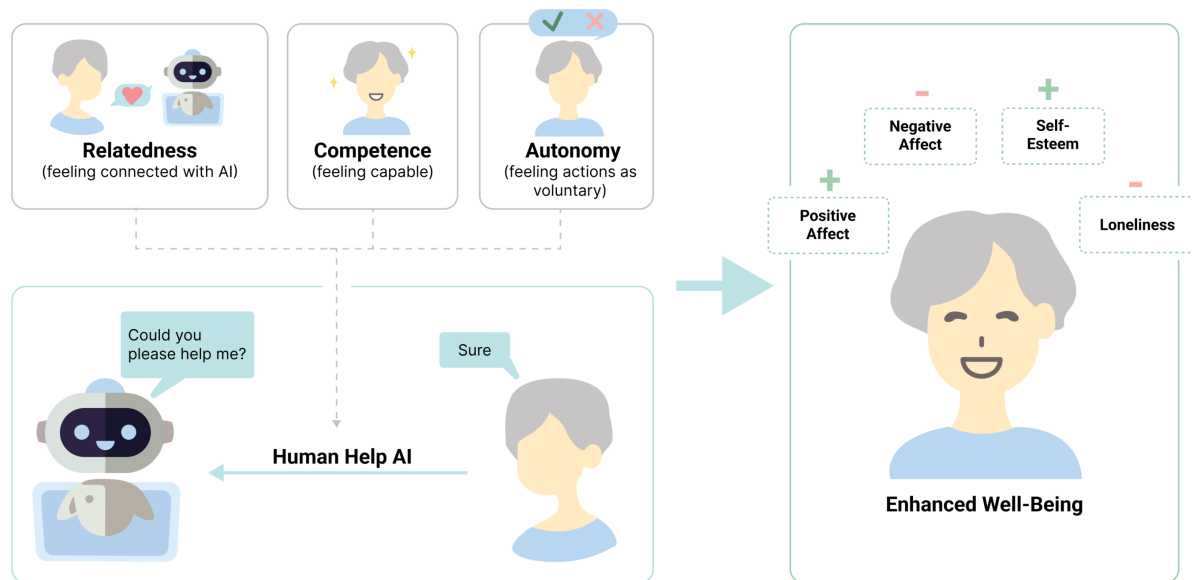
Relatedness
(feeling connected with AI)

Competence
(feeling capable)

Autonomy
(feeling actions as voluntary)

Could you please help me?

Sure

Human Help AI

-
Negative Affect

+
Self-Esteem

+
Positive Affect

-
Loneliness

Enhanced Well-Being